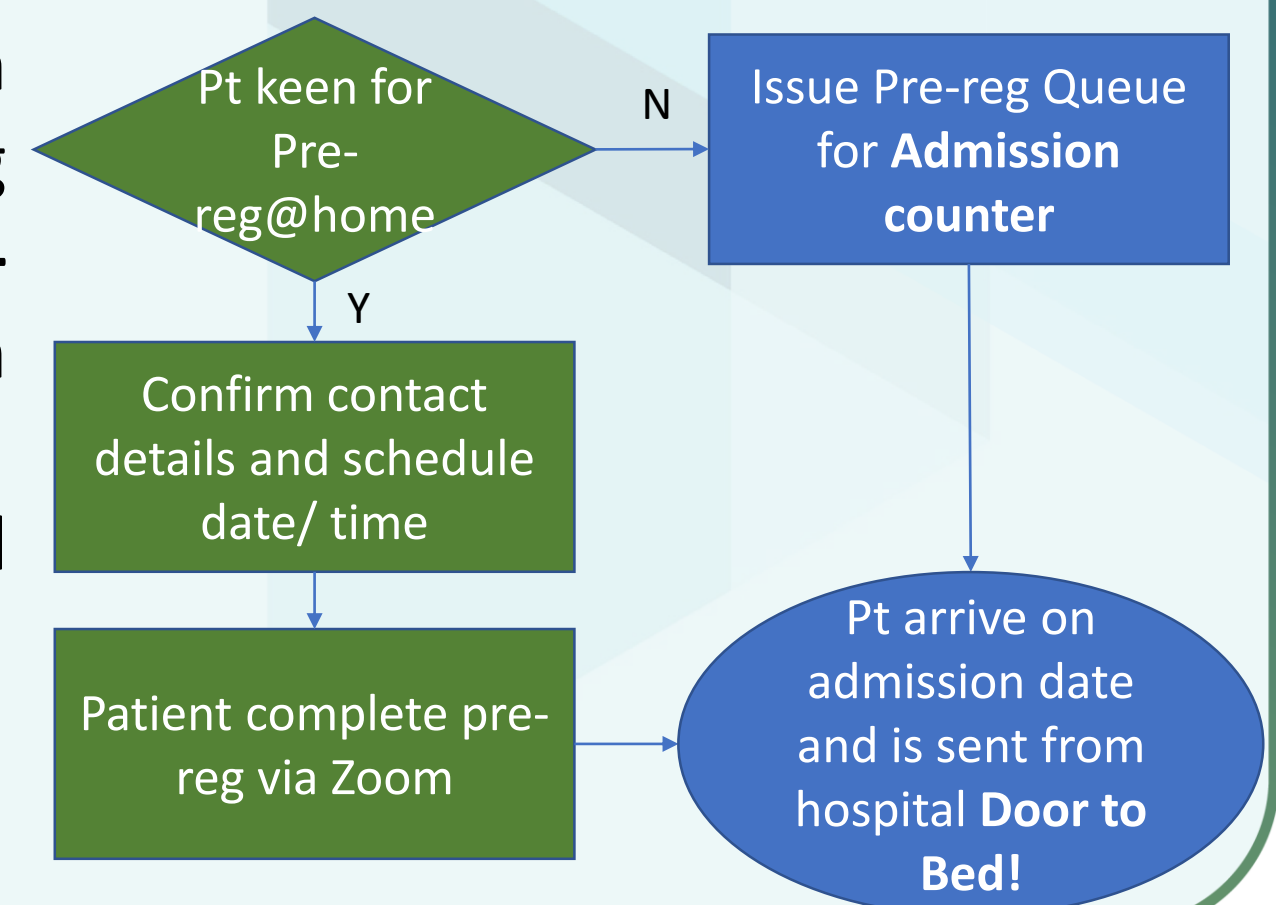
Pt keen for Pre-reg@home

N

Issue Pre-reg Queue for **Admission counter**

Y

Confirm contact details and schedule date/ time

Patient complete pre-reg via Zoom

Pt arrive on admission date and is sent from hospital **Door to Bed!**